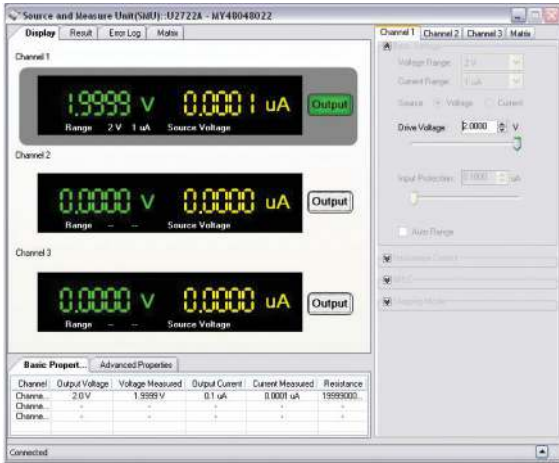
Source and Measure Unit(SMU)::U2722A - MY48040022

Display | Result | Error Log | Matrix

Channel 1

1.9999 V 0.0001 uA Output

Range 2 V 1 uA Source Voltage

Channel 2

0.0000 V 0.0000 uA Output

Range - - Source Voltage

Channel 3

0.0000 V 0.0000 uA Output

Range - - Source Voltage

Basic Propert... | Advanced Properties

| Channel | Output Voltage | Voltage Measured | Output Current | Current Measured | Resistance |
|---|---|---|---|---|---|
| Channe... | 2.0 V | 1.9999 V | 0.1 uA | 0.0001 uA | 19999000... |
| Channe... | - | - | - | - | - |
| Channe... | - | - | - | - | - |

Channel 1 | Channel 2 | Channel 3 | Matrix

Basic Settings

Voltage Range: 2 V

Current Range: 1 uA

Source: Voltage Current

Drive Voltage 2.0000 V

Input Protection: 0.1000 uA

Auto Range

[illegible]

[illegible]

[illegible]

Connected